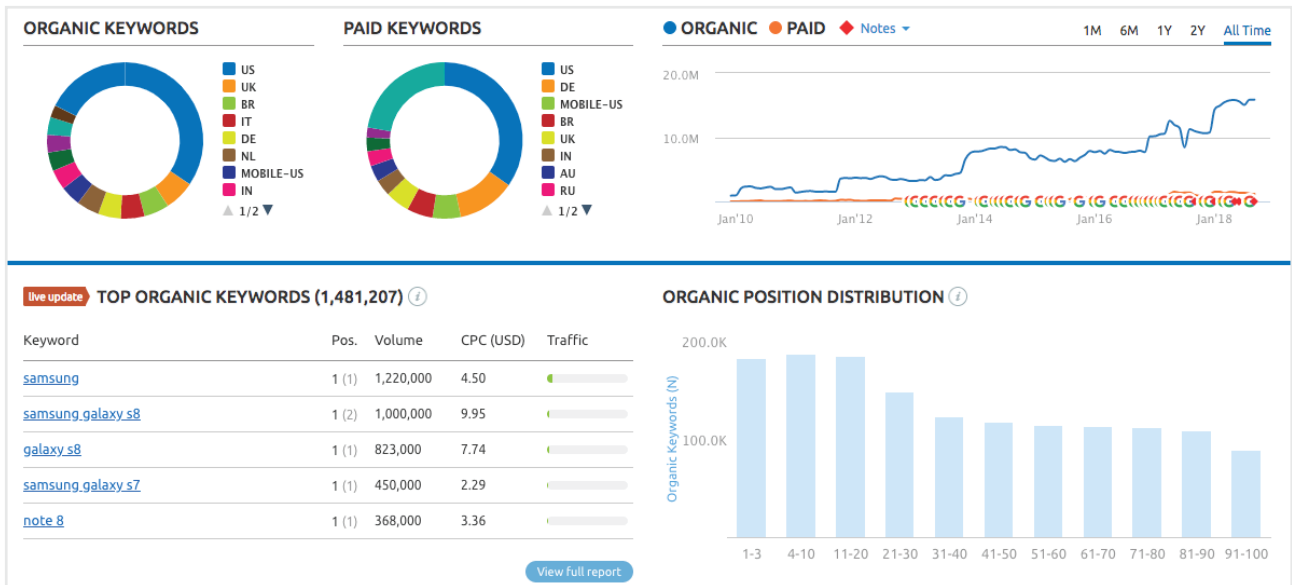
ORGANIC KEYWORDS

US
UK
BR
IT
DE
NL
MOBILE-US
IN
1/2

PAID KEYWORDS

US
DE
MOBILE-US
BR
UK
IN
AU
RU
1/2

ORGANIC PAID Notes

1M 6M 1Y 2Y All Time

20.0M
10.0M
Jan'10 Jan'12 Jan'14 Jan'16 Jan'18

live update TOP ORGANIC KEYWORDS (1,481,207)

| Keyword | Pos. | Volume | CPC (USD) | Traffic |
|---|---|---|---|---|
| samsung | 1 (1) | 1,220,000 | 4.50 | |
| samsung galaxy s8 | 1 (2) | 1,000,000 | 9.95 | |
| galaxy s8 | 1 (1) | 823,000 | 7.74 | |
| samsung galaxy s7 | 1 (1) | 450,000 | 2.29 | |
| note 8 | 1 (1) | 368,000 | 3.36 | |

View full report

ORGANIC POSITION DISTRIBUTION

200.0K
100.0K
Organic Keywords (N)
1-3 4-10 11-20 21-30 31-40 41-50 51-60 61-70 71-80 81-90 91-100